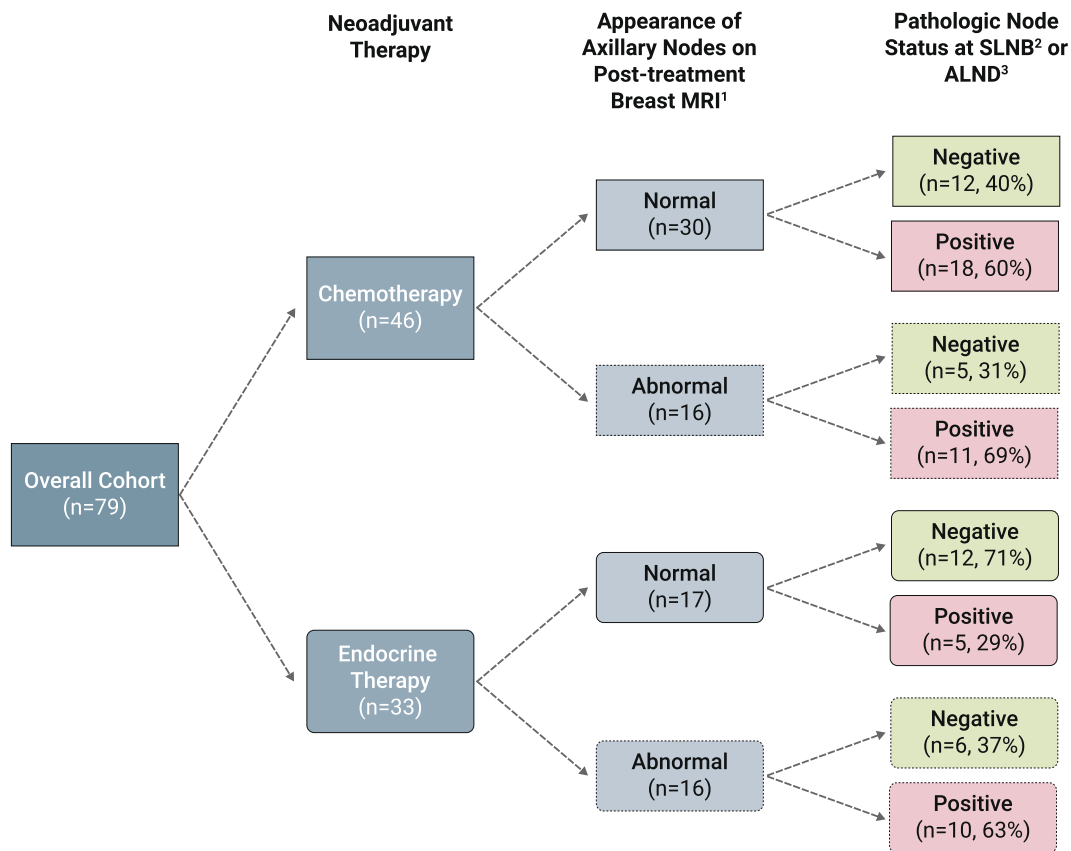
Neoadjuvant Therapy

Appearance of Axillary Nodes on Post-treatment Breast MRI$^1$

Pathologic Node Status at SLNB$^2$ or ALND$^3$

Overall Cohort (n=79)

Chemotherapy (n=46)

Normal (n=30)

Negative (n=12, 40%)

Positive (n=18, 60%)

Abnormal (n=16)

Negative (n=5, 31%)

Positive (n=11, 69%)

Endocrine Therapy (n=33)

Normal (n=17)

Negative (n=12, 71%)

Positive (n=5, 29%)

Abnormal (n=16)

Negative (n=6, 37%)

Positive (n=10, 63%)